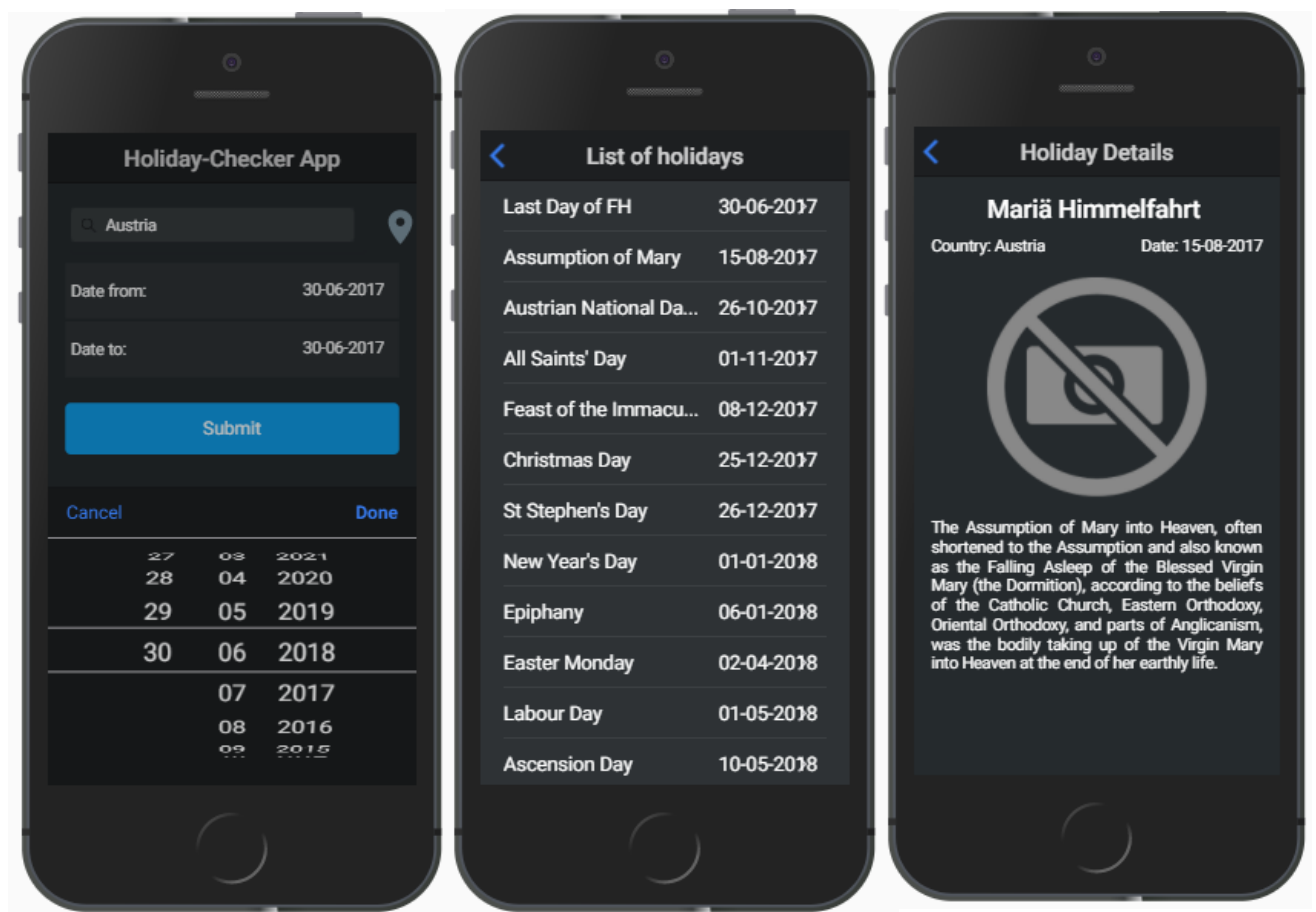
Holiday-Checker App

Austria

Date from: 30-06-2017

Date to: 30-06-2017

Submit

Cancel Done

27 03 2021
28 04 2020
29 05 2019
30 06 2018
07 2017
08 2016
09 2015

List of holidays

| | |
|---|---|
| Last Day of FH | 30-06-2017 |
| Assumption of Mary | 15-08-2017 |
| Austrian National Da... | 26-10-2017 |
| All Saints' Day | 01-11-2017 |
| Feast of the Immacu... | 08-12-2017 |
| Christmas Day | 25-12-2017 |
| St Stephen's Day | 26-12-2017 |
| New Year's Day | 01-01-2018 |
| Epiphany | 06-01-2018 |
| Easter Monday | 02-04-2018 |
| Labour Day | 01-05-2018 |
| Ascension Day | 10-05-2018 |

Holiday Details

Mariä Himmelfahrt

Country: Austria Date: 15-08-2017

The Assumption of Mary into Heaven, often shortened to the Assumption and also known as the Falling Asleep of the Blessed Virgin Mary (the Dormition), according to the beliefs of the Catholic Church, Eastern Orthodoxy, Oriental Orthodoxy, and parts of Anglicanism, was the bodily taking up of the Virgin Mary into Heaven at the end of her earthly life.